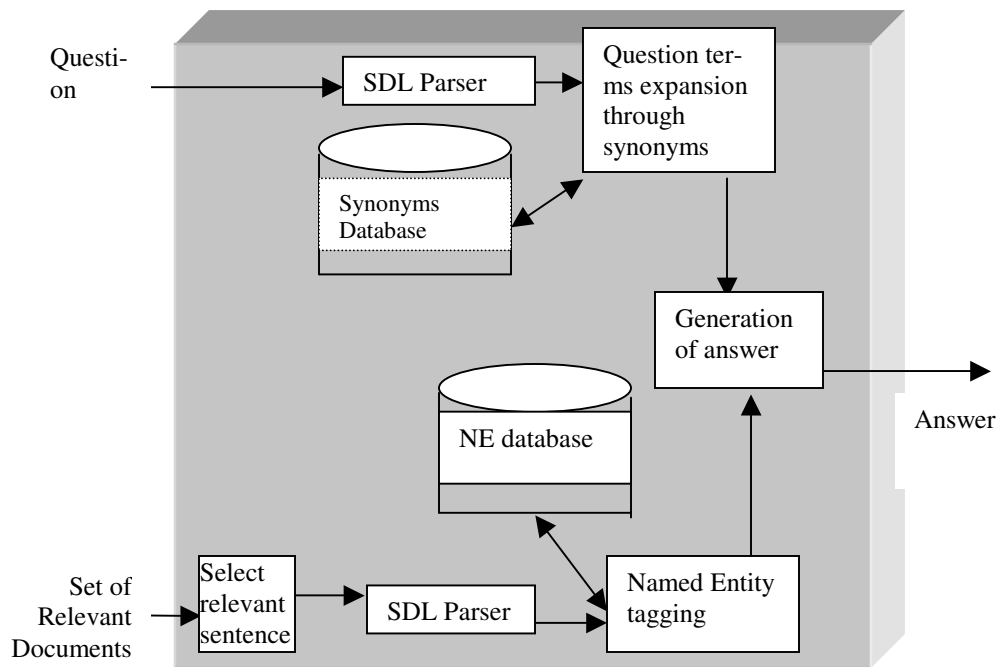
Question

SDL Parser

Question terms expansion through synonyms

Synonyms Database

Generation of answer

Answer

NE database

Set of Relevant Documents

Select relevant sentence

SDL Parser

Named Entity tagging